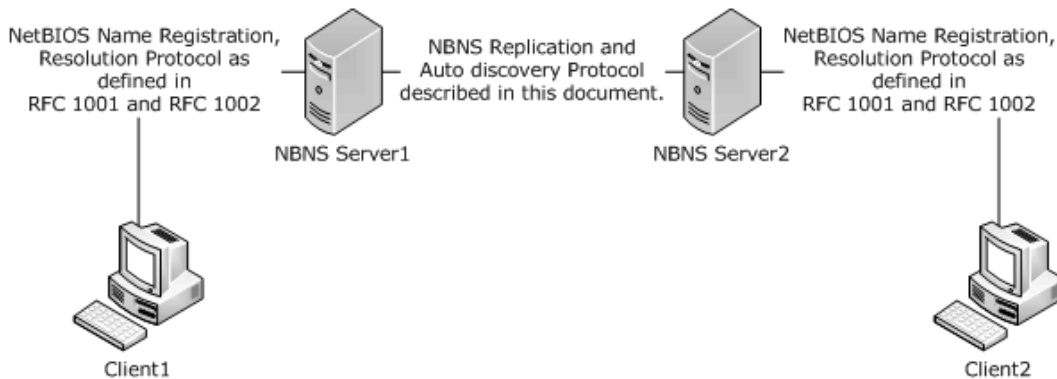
NetBIOS Name Registration, Resolution Protocol as defined in RFC 1001 and RFC 1002

NBNS Replication and Auto discovery Protocol described in this document.

NetBIOS Name Registration, Resolution Protocol as defined in RFC 1001 and RFC 1002

NBNS Server1

NBNS Server2

Client1

Client2